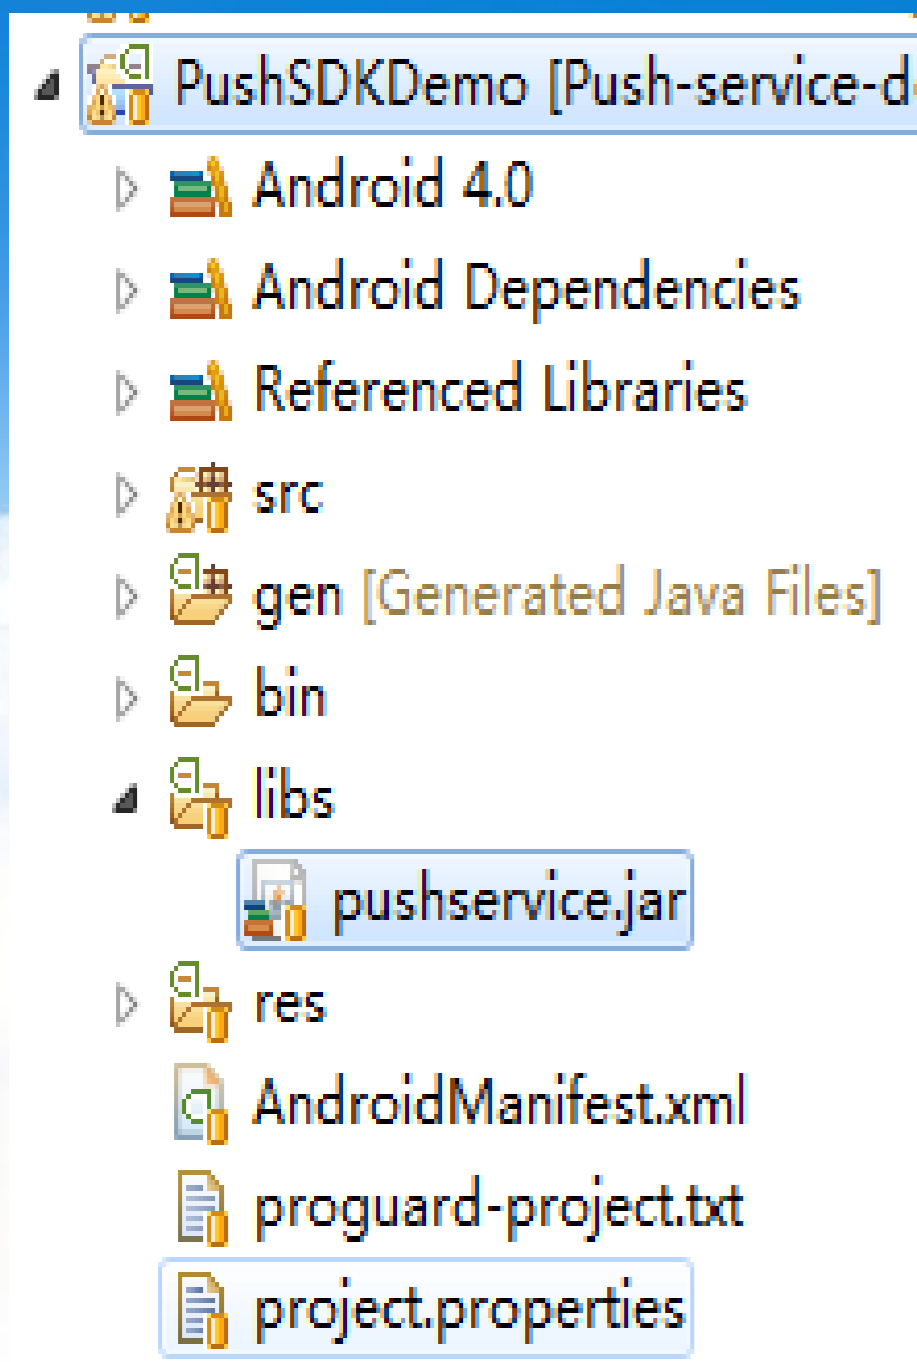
PushSDKDemo [Push-service-d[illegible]

Android 4.0

Android Dependencies

Referenced Libraries

src

gen [Generated Java Files]

bin

libs

pushservice.jar

res

AndroidManifest.xml

proguard-project.txt

project.properties